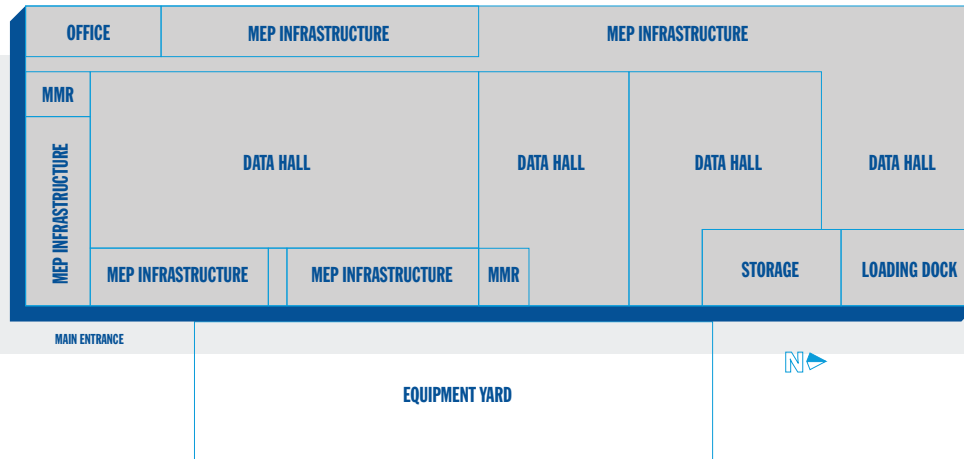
OFFICE
MEP INFRASTRUCTURE
MEP INFRASTRUCTURE
MMR
MEP INFRASTRUCTURE
DATA HALL
DATA HALL
DATA HALL
DATA HALL
MEP INFRASTRUCTURE
MEP INFRASTRUCTURE
MMR
STORAGE
LOADING DOCK
MAIN ENTRANCE
N
EQUIPMENT YARD